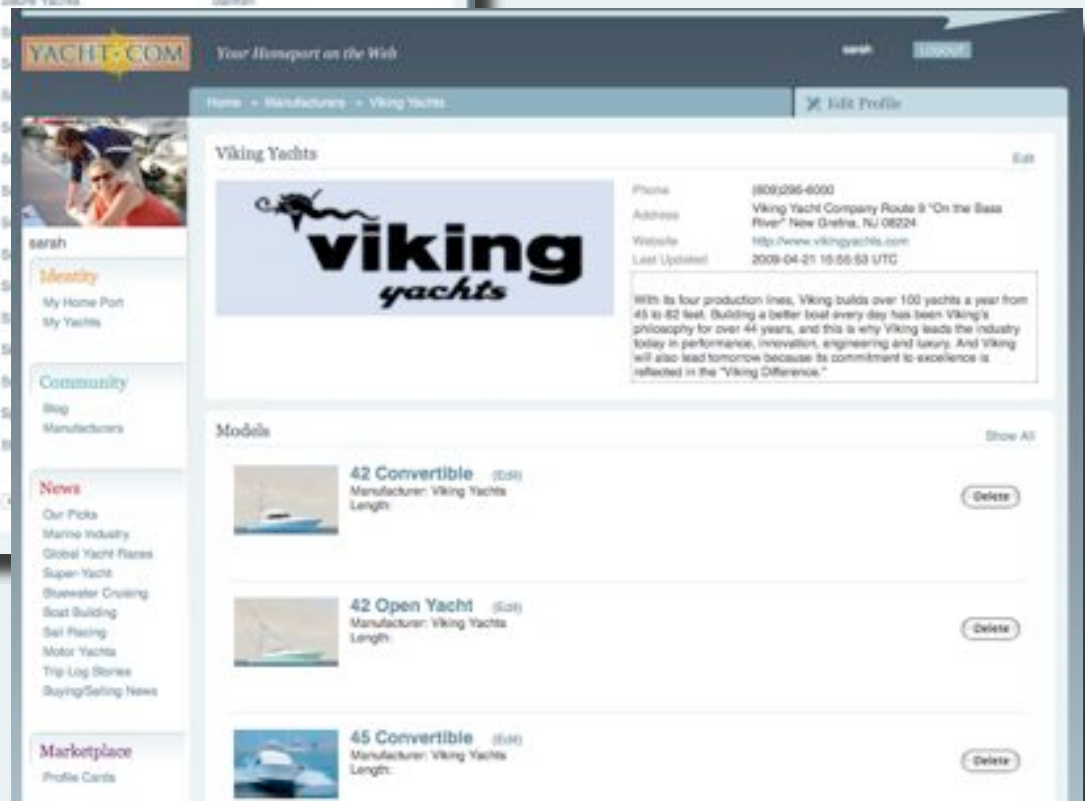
YACHT.COM

Your Homeport on the Web

sarah Logout

Home » Manufacturers » Viking Yachts

Edit Profile

sarah

Identity

My Home Port
My Yachts

Community

Blog
Manufacturers

News

Our Picks
Marine Industry
Global Yacht Races
Super-Yacht
Bluewater Cruising
Boat Building
Sail Racing
Motor Yachts
Trip Log Stories
Buying/Selling News

Marketplace

Profile Cards

Viking Yachts

Edit

viking yachts

| Phone | (609)296-6000 |
|---|---|
| Address | Viking Yacht Company Route 9 "On the Bass River" New Gretna, NJ 08224 |
| Website | http://www.vikingyachts.com |
| Last Updated | 2009-04-21 15:56:53 UTC |

With its four production lines, Viking builds over 100 yachts a year from 45 to 82 feet. Building a better boat every day has been Viking's philosophy for over 44 years, and this is why Viking leads the industry today in performance, innovation, engineering and luxury. And Viking will also lead tomorrow because its commitment to excellence is reflected in the "Viking Difference."

Models

Show All

42 Convertible (Edit)
Manufacturer: Viking Yachts
Length:

Delete

42 Open Yacht (Edit)
Manufacturer: Viking Yachts
Length:

Delete

45 Convertible (Edit)
Manufacturer: Viking Yachts
Length:

Delete